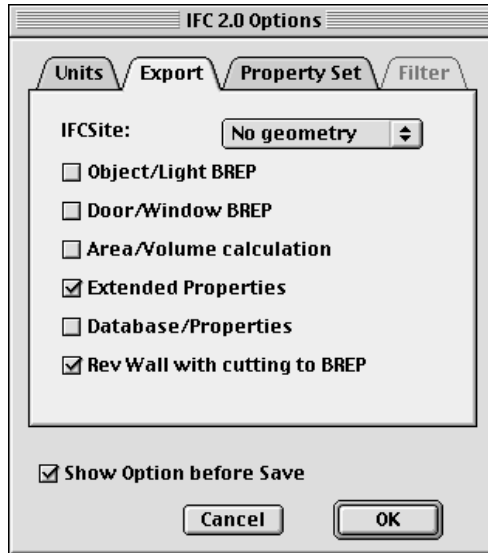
IFC 2.0 Options

Units
Export
Property Set
Filter

IFCSite:
No geometry

Object/Light BREP
Door/Window BREP
Area/Volume calculation
Extended Properties
Database/Properties
Rev Wall with cutting to BREP

Show Option before Save

Cancel
OK